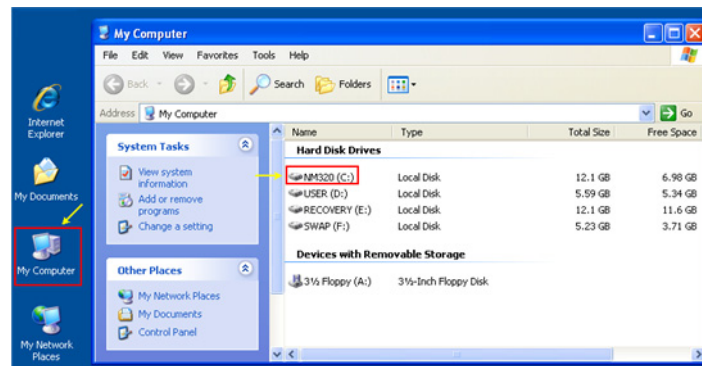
Internet Explorer

My Documents

My Computer

My Network Places

My Computer

File Edit View Favorites Tools Help

Back Search Folders

Address My Computer Go

System Tasks

View system information
Add or remove programs
Change a setting

Other Places

My Network Places
My Documents
Control Panel

| Name | Type | Total Size | Free Space |
|---|---|---|---|
| **Hard Disk Drives** | | | |
| NM320 (C:) | Local Disk | 12.1 GB | 6.98 GB |
| USER (D:) | Local Disk | 5.59 GB | 5.34 GB |
| RECOVERY (E:) | Local Disk | 12.1 GB | 11.6 GB |
| SWAP (F:) | Local Disk | 5.23 GB | 3.71 GB |
| **Devices with Removable Storage** | | | |
| 3½ Floppy (A:) | 3½-Inch Floppy Disk | | |